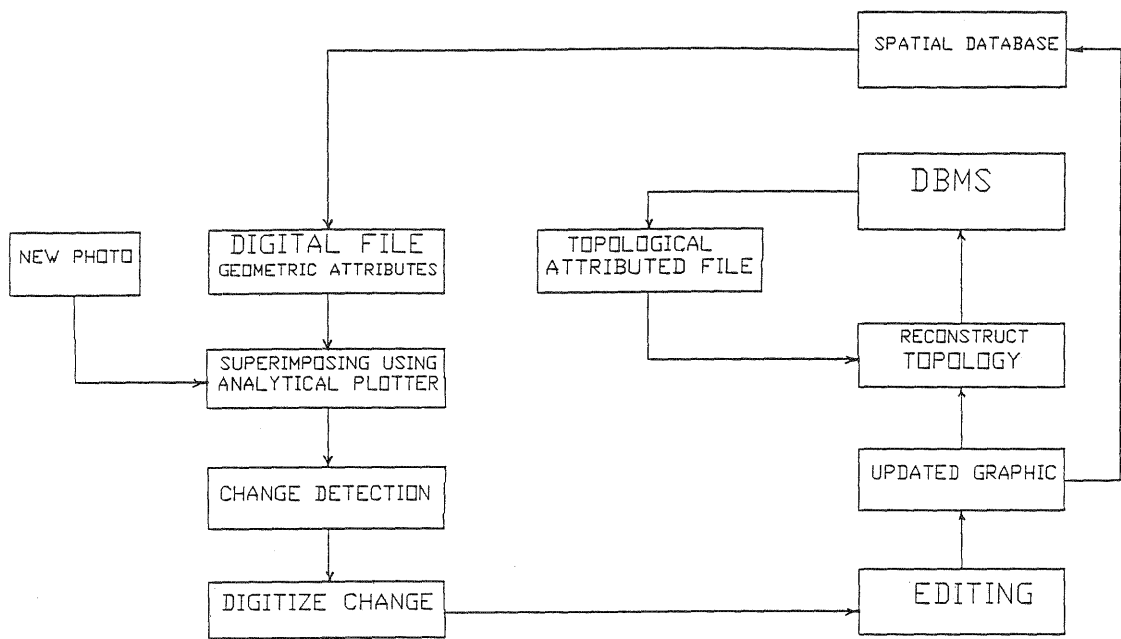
SPATIAL DATABASE

DBMS

NEW PHOTO

DIGITAL FILE
GEOMETRIC ATTRIBUTES

TOPOLOGICAL
ATTRIBUTED FILE

RECONSTRUCT
TOPOLOGY

SUPERIMPOSING USING
ANALYTICAL PLOTTER

UPDATED GRAPHIC

CHANGE DETECTION

DIGITIZE CHANGE

EDITING